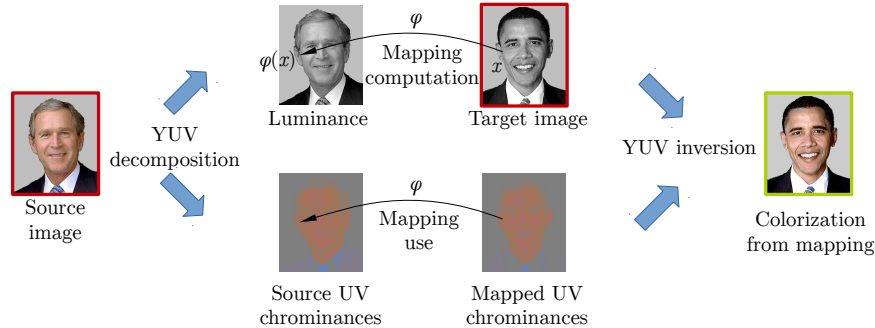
Source image

YUV decomposition

$\varphi(x)$

$\varphi$

Mapping computation

$x$

Luminance

Target image

$\varphi$

Mapping use

Source UV chrominances

Mapped UV chrominances

YUV inversion

Colorization from mapping